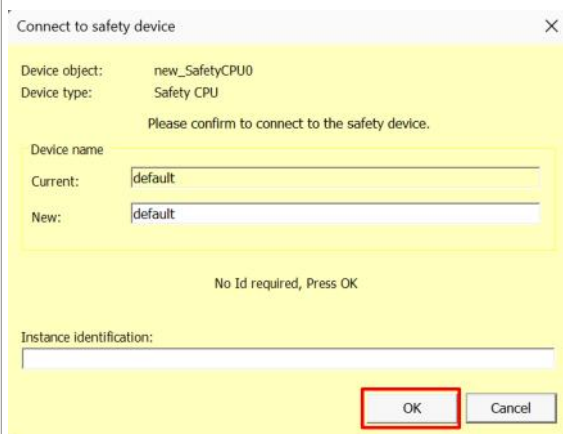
Connect to safety device

×

Device object: new_SafetyCPU0
Device type: Safety CPU

Please confirm to connect to the safety device.

Device name

Current: default

New: default

No Id required, Press OK

Instance identification:

OK

Cancel